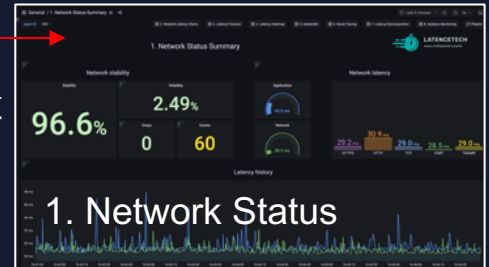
General / 1. Network Status Summary

1. Network Status Summary

LATENCETECH

Network stability

Stability

96.6%

Instability

2.49%

Drops

0

Events

60

Application

Network

Network latency

29.2

30.9

29.0

28.5

29.0

Latency history

1. Network Status